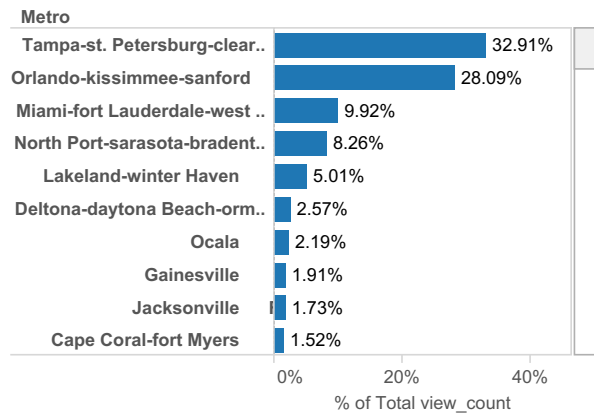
Metro

| Metro | % of Total view_count |
|---|---|
| Tampa-st. Petersburg-clear.. | 32.91% |
| Orlando-kissimmee-sanford | 28.09% |
| Miami-fort Lauderdale-west .. | 9.92% |
| North Port-sarasota-bradent.. | 8.26% |
| Lakeland-winter Haven | 5.01% |
| Deltona-daytona Beach-orm.. | 2.57% |
| Ocala | 2.19% |
| Gainesville | 1.91% |
| Jacksonville | 1.73% |
| Cape Coral-fort Myers | 1.52% |

0% 20% 40%

% of Total view_count